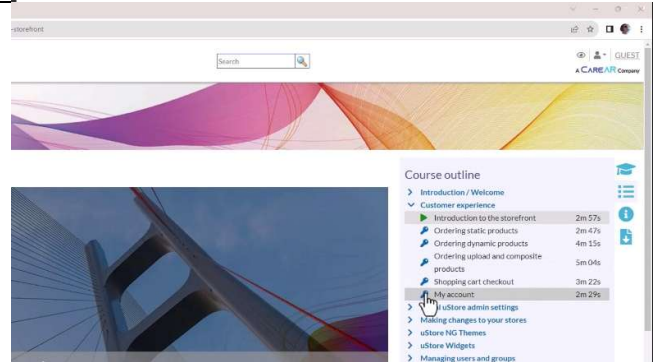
-storefront

Search

GUEST

A CAREAR Company

Course outline

Introduction / Welcome

Customer experience

Introduction to the storefront 2m 57s

Ordering static products 2m 47s

Ordering dynamic products 4m 15s

Ordering upload and composite products 5m 04s

Shopping cart checkout 3m 22s

My account 2m 29s

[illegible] uStore admin settings

Making changes to your stores

uStore NG Themes

uStore Widgets

Managing users and groups